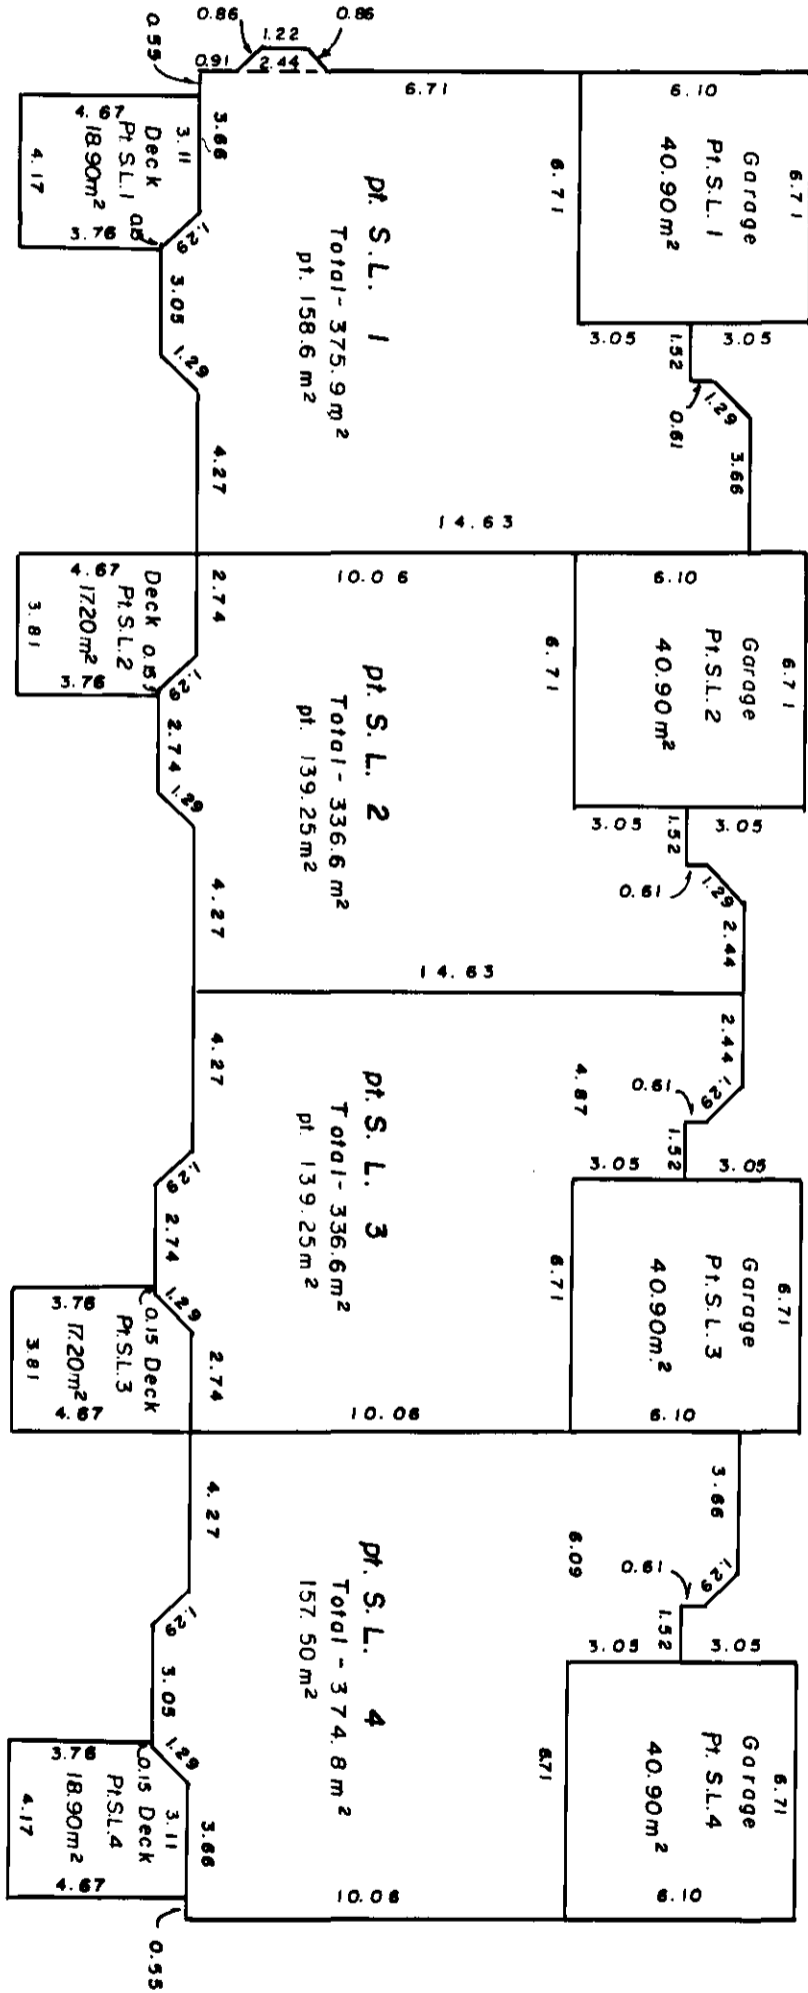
0.86
1.22
0.86
0.55
0.91
2.44
6.71
6.10
4.67
3.11
Deck
Pt.S.L.1
18.90m²
3.66
4.17
3.76
0.8
1.29
pt. S.L. 1
Total - 375.9 m²
pt. 158.6 m²
6.71
Garage
Pt.S.L.1
40.90m²
6.71
3.05
3.05
1.52
3.05
1.29
0.61
1.29
3.66
4.27
14.63

4.67
Deck
Pt.S.L.2
17.20m²
0.85
3.81
3.76
2.74
10.06
1.29
2.74
1.29
pt. S.L. 2
Total - 336.6 m²
pt. 139.25 m²
6.10
6.71
Garage
Pt.S.L.2
40.90m²
6.71
3.05
1.52
3.05
0.61
1.29
2.44
4.27
14.63

4.27
pt. S.L. 3
Total - 336.6m²
pt. 139.25m²
2.44
1.29
0.61
4.87
1.52
3.05
3.05
1.29
2.74
1.29
3.76
0.15 Deck
Pt.S.L.3
17.20m²
3.81
4.67
2.74
10.06
6.71
Garage
Pt.S.L.3
40.90m²
6.71
6.10

4.27
pt. S.L. 4
Total - 374.8 m²
157.50 m²
3.66
6.09
0.61
1.29
1.52
3.05
3.05
1.29
3.05
1.29
3.76
0.15 Deck
Pt.S.L.4
18.90m²
3.11
4.17
3.66
4.67
10.06
6.71
Garage
Pt.S.L.4
40.90m²
6.71
6.10
0.55